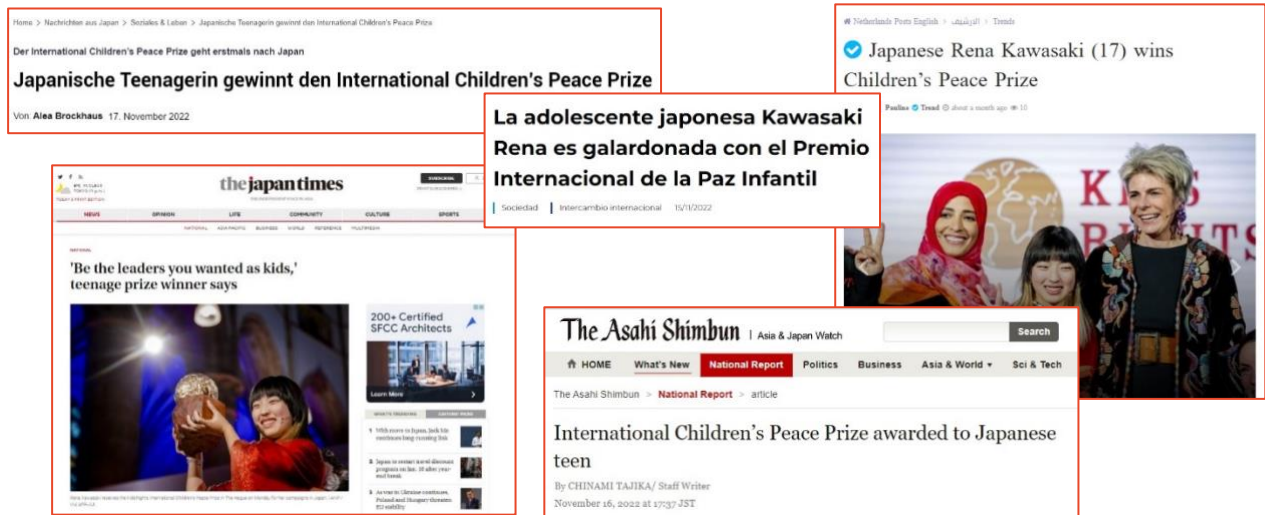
Home > Nachrichten aus Japan > Soziales & Leben > Japanische Teenagerin gewinnt den International Children's Peace Prize

Der International Children's Peace Prize geht erstmals nach Japan

Japanische Teenagerin gewinnt den International Children's Peace Prize

Von Alea Brockhaus 17. November 2022

Netherlands Posts English > الأرشيف > Trends

Japanese Rena Kawasaki (17) wins Children's Peace Prize

Pauline Trend about a month ago 10

La adolescente japonesa Kawasaki Rena es galardonada con el Premio Internacional de la Paz Infantil

Sociedad | Intercambio internacional 15/11/2022

the japan times

NEWS OPINION LIFE COMMUNITY CULTURE SPORTS

NATIONAL

'Be the leaders you wanted as kids,' teenage prize winner says

200+ Certified SFCC Architects

Learn More

The Asahi Shimbun | Asia & Japan Watch

Search

HOME What's New National Report Politics Business Asia & World Sci & Tech

The Asahi Shimbun > National Report > article

International Children's Peace Prize awarded to Japanese teen

By CHINAMI TAJIKA/ Staff Writer

November 16, 2022 at 17:37 JST